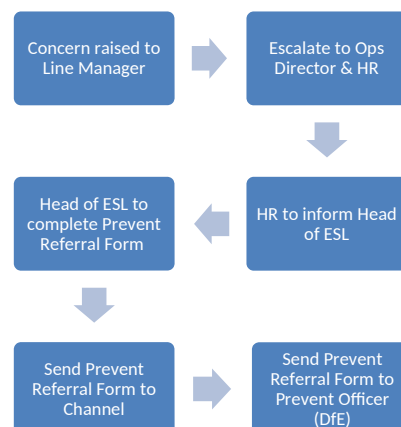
Concern raised to Line Manager

Escalate to Ops Director & HR

HR to inform Head of ESL

Head of ESL to complete Prevent Referral Form

Send Prevent Referral Form to Channel

Send Prevent Referral Form to Prevent Officer (DfE)